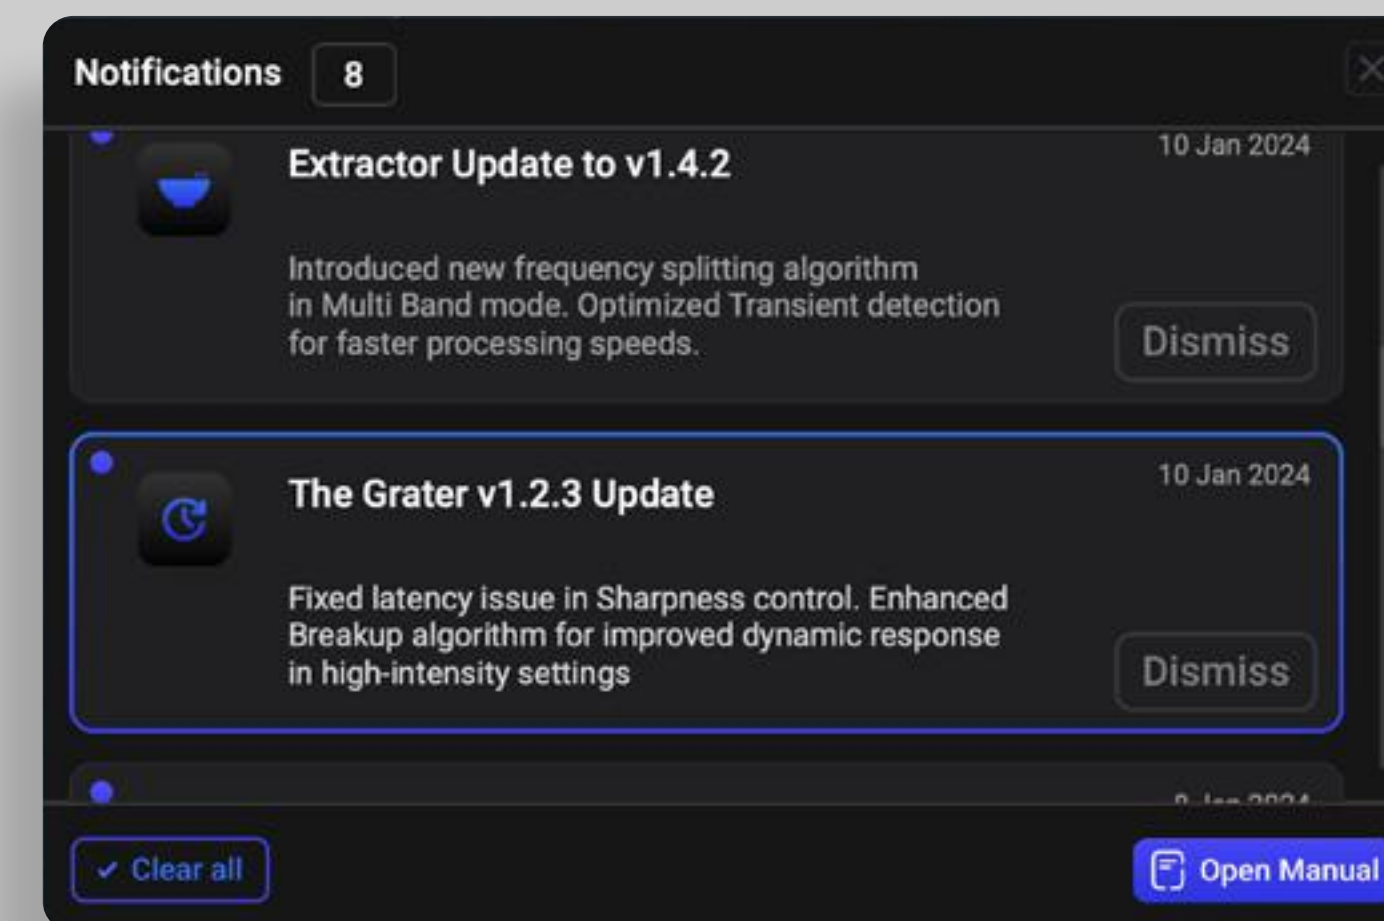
Notifications 8

Extractor Update to v1.4.2

10 Jan 2024

Introduced new frequency splitting algorithm in Multi Band mode. Optimized Transient detection for faster processing speeds.

Dismiss

The Grater v1.2.3 Update

10 Jan 2024

Fixed latency issue in Sharpness control. Enhanced Breakup algorithm for improved dynamic response in high-intensity settings

Dismiss

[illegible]

✓ Clear all

Open Manual